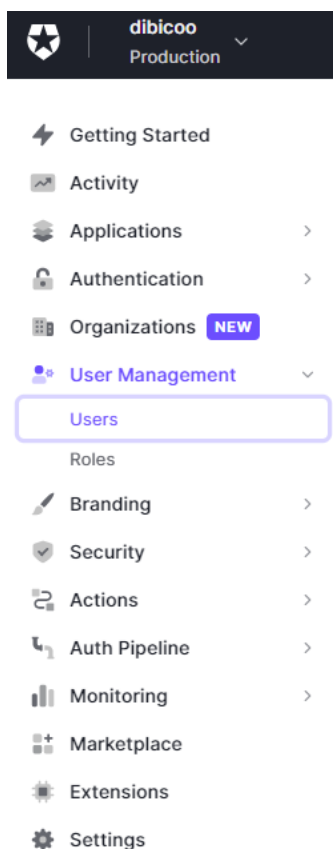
dibicoo
Production

Getting Started
Activity
Applications
Authentication
Organizations NEW
User Management
Users
Roles
Branding
Security
Actions
Auth Pipeline
Monitoring
Marketplace
Extensions
Settings